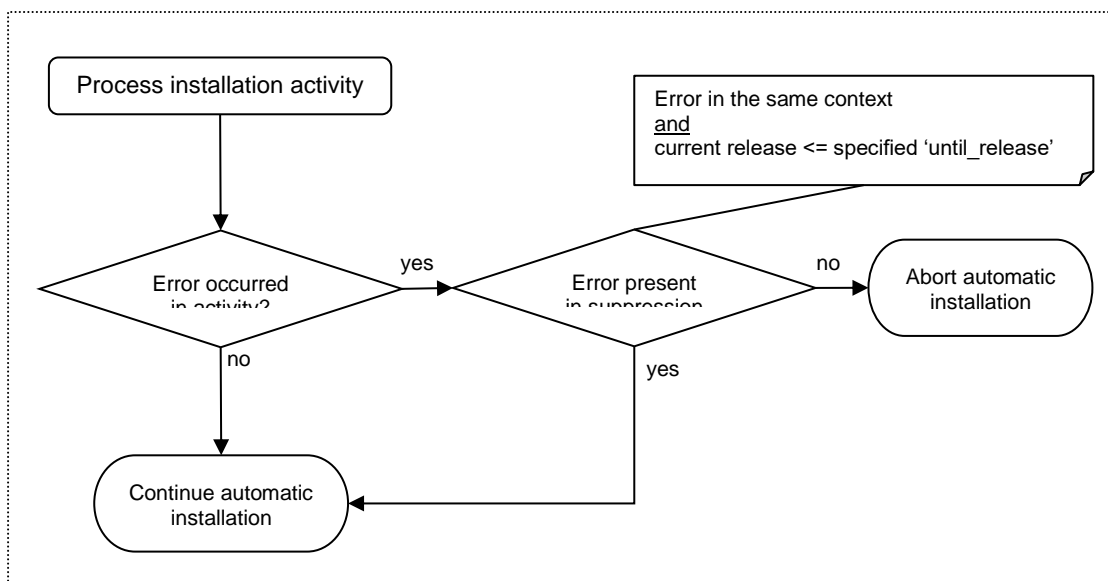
Process installation activity

Error in the same context
and
current release <= specified 'until_release'

Error occurred in activity?

yes

Error present in suppression

no

Abort automatic installation

no

yes

Continue automatic installation